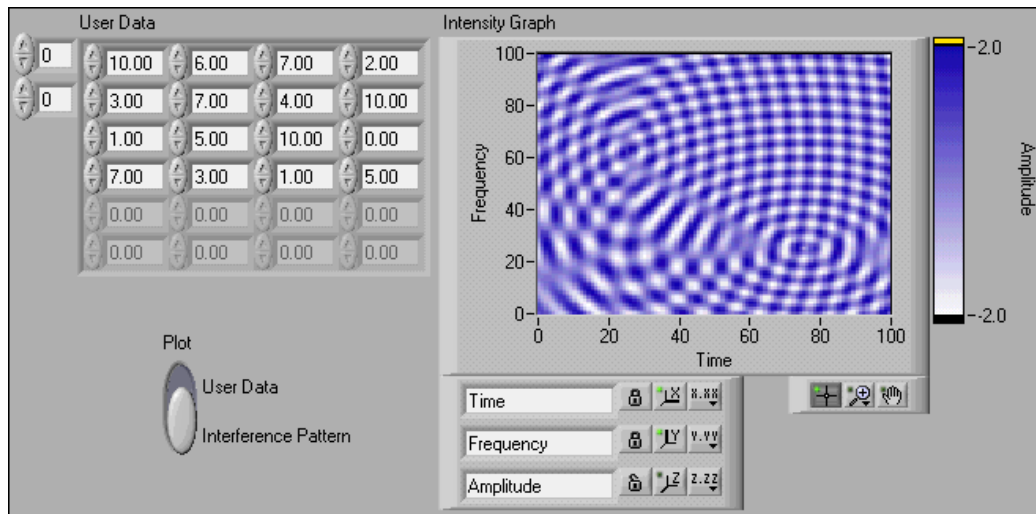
User Data

| 0 | | | | |
|---|---|---|---|---|
| 0 | | | | |
| | 10.00 | 6.00 | 7.00 | 2.00 |
| | 3.00 | 7.00 | 4.00 | 10.00 |
| | 1.00 | 5.00 | 10.00 | 0.00 |
| | 7.00 | 3.00 | 1.00 | 5.00 |
| | 0.00 | 0.00 | 0.00 | 0.00 |
| | 0.00 | 0.00 | 0.00 | 0.00 |

Plot

User Data

Interference Pattern

Intensity Graph

100

80

60

40

20

0

Frequency

0 20 40 60 80 100

Time

2.0

Amplitude

-2.0

Time x.xx

Frequency y.yy

Amplitude z.zz